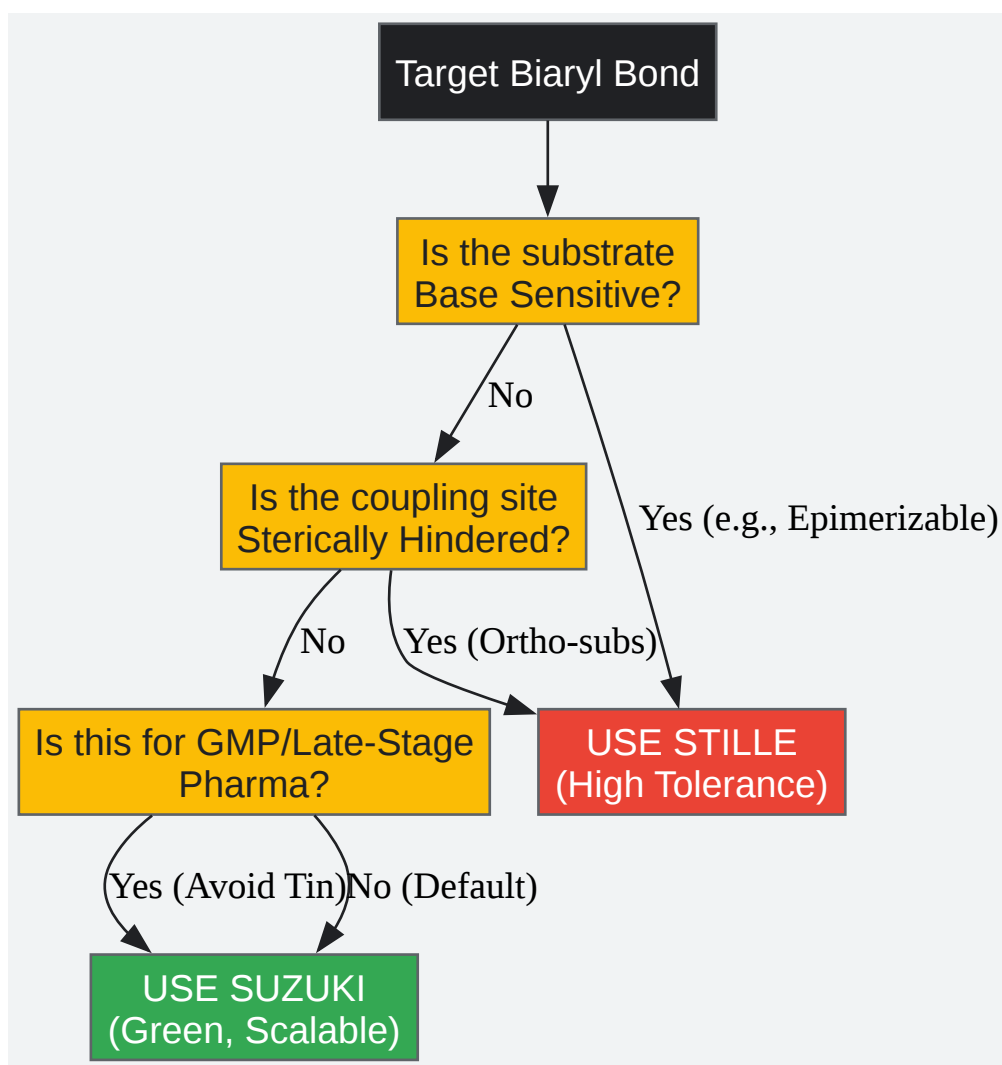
Target Biaryl Bond

Is the substrate Base Sensitive?

No

Yes (e.g., Epimerizable)

Is the coupling site Sterically Hindered?

No

Yes (Ortho-subs)

Is this for GMP/Late-Stage Pharma?

USE STILLE (High Tolerance)

Yes (Avoid Tin)

No (Default)

USE SUZUKI (Green, Scalable)